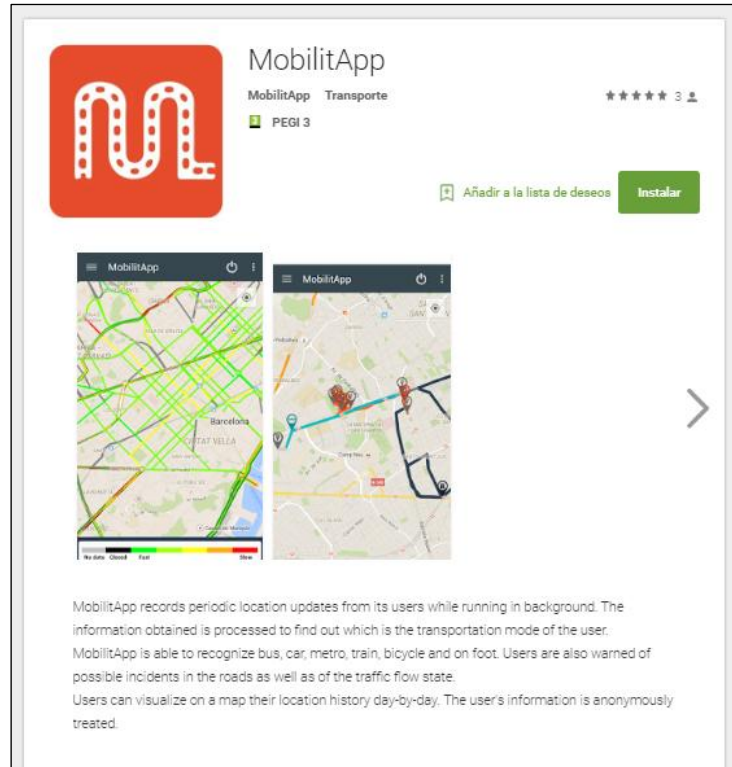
MobilitApp

MobilitApp Transporte

★★★★★ 3

PEGI 3

Añadir a la lista de deseos

Instalar

MobilitApp

Barcelona

CIUTAT VELLA

No data Closed Fast Slow

MobilitApp

MobilitApp records periodic location updates from its users while running in background. The information obtained is processed to find out which is the transportation mode of the user.
MobilitApp is able to recognize bus, car, metro, train, bicycle and on foot. Users are also warned of possible incidents in the roads as well as of the traffic flow state.
Users can visualize on a map their location history day-by-day. The user's information is anonymously treated.